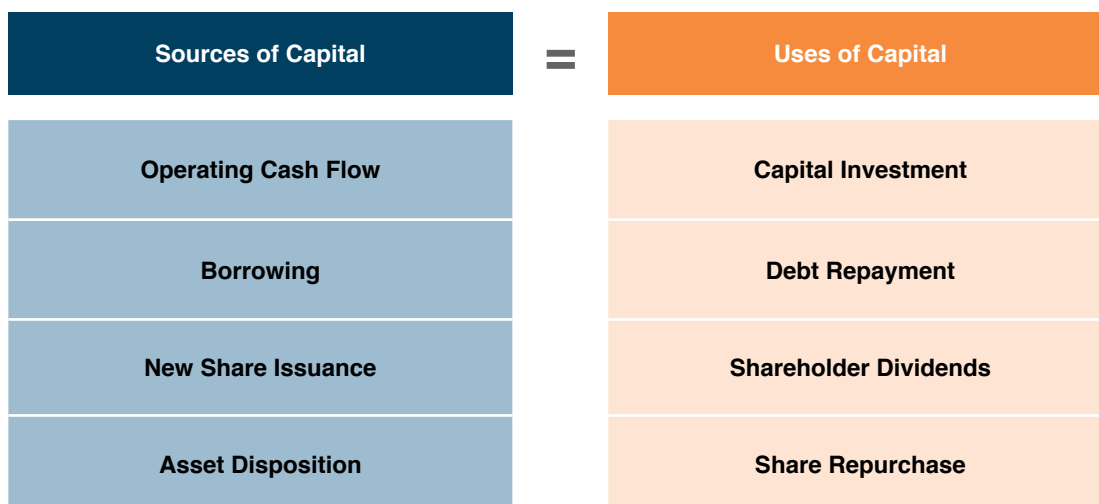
| Sources of Capital | = | Uses of Capital |
|---|---|---|
| Operating Cash Flow | | Capital Investment |
| Borrowing | | Debt Repayment |
| New Share Issuance | | Shareholder Dividends |
| Asset Disposition | | Share Repurchase |